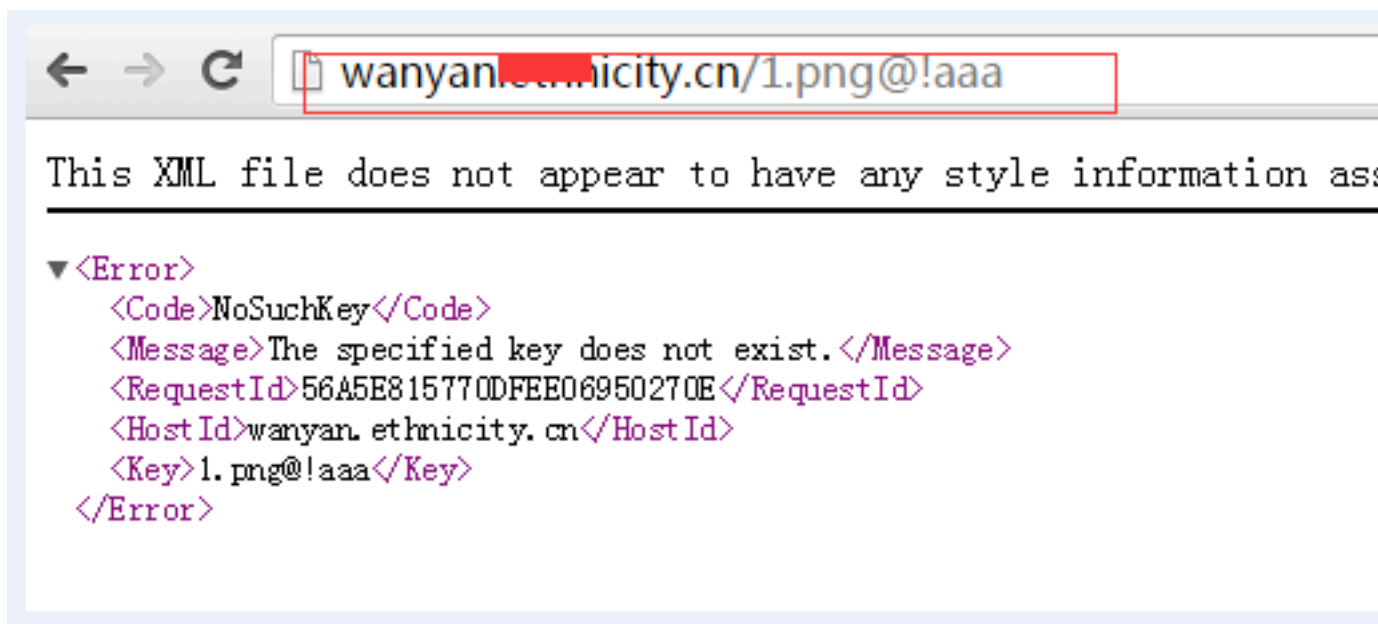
wanyan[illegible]icity.cn/1.png@!aaa

This XML file does not appear to have any style information ass

<Error>
<Code>NoSuchKey</Code>
<Message>The specified key does not exist.</Message>
<RequestId>56A5E815770DFEE06950270E</RequestId>
<HostId>wanyan.ethnicity.cn</HostId>
<Key>1.png@!aaa</Key>
</Error>